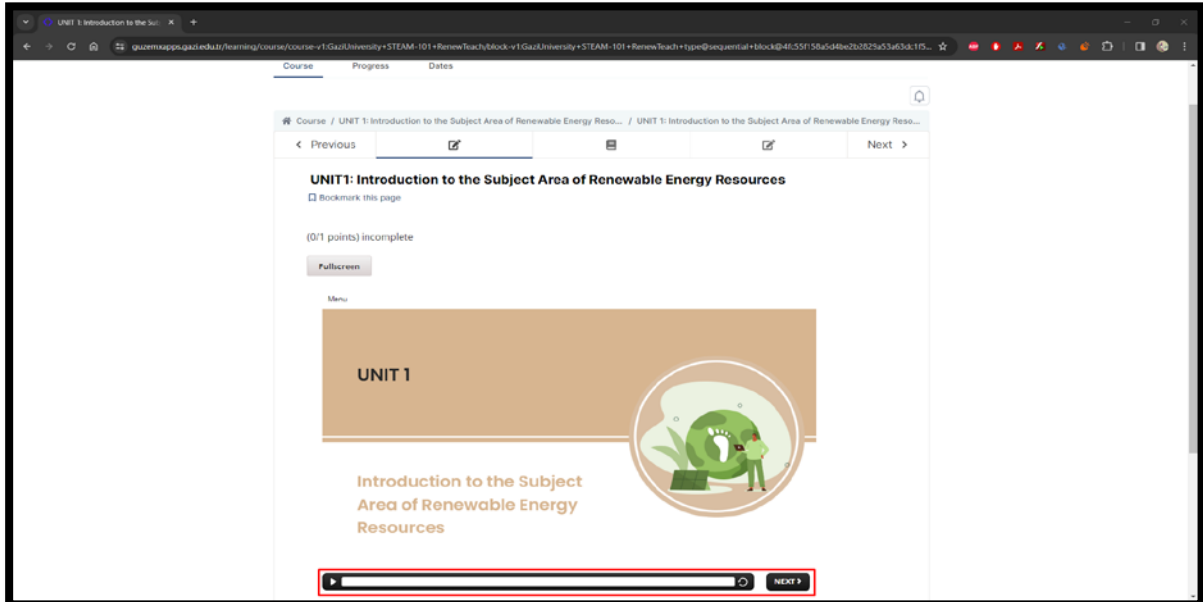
UNIT 1: Introduction to the Sub ×

guzemxapps.gazi.edu.tr/learning/course/course-v1:GaziUniversity+STEAM-101+RenewTeach/block-v1:GaziUniversity+STEAM-101+RenewTeach+type@sequential+block@4fc55f158a5d4be2b2825a53a63dc1f5...

Course Progress Dates

Course / UNIT 1: Introduction to the Subject Area of Renewable Energy Reso... / UNIT 1: Introduction to the Subject Area of Renewable Energy Reso...

‹ Previous Next ›

UNIT1: Introduction to the Subject Area of Renewable Energy Resources

Bookmark this page

(0/1 points) incomplete

Fullscreen

Menu

UNIT 1

Introduction to the Subject Area of Renewable Energy Resources

NEXT